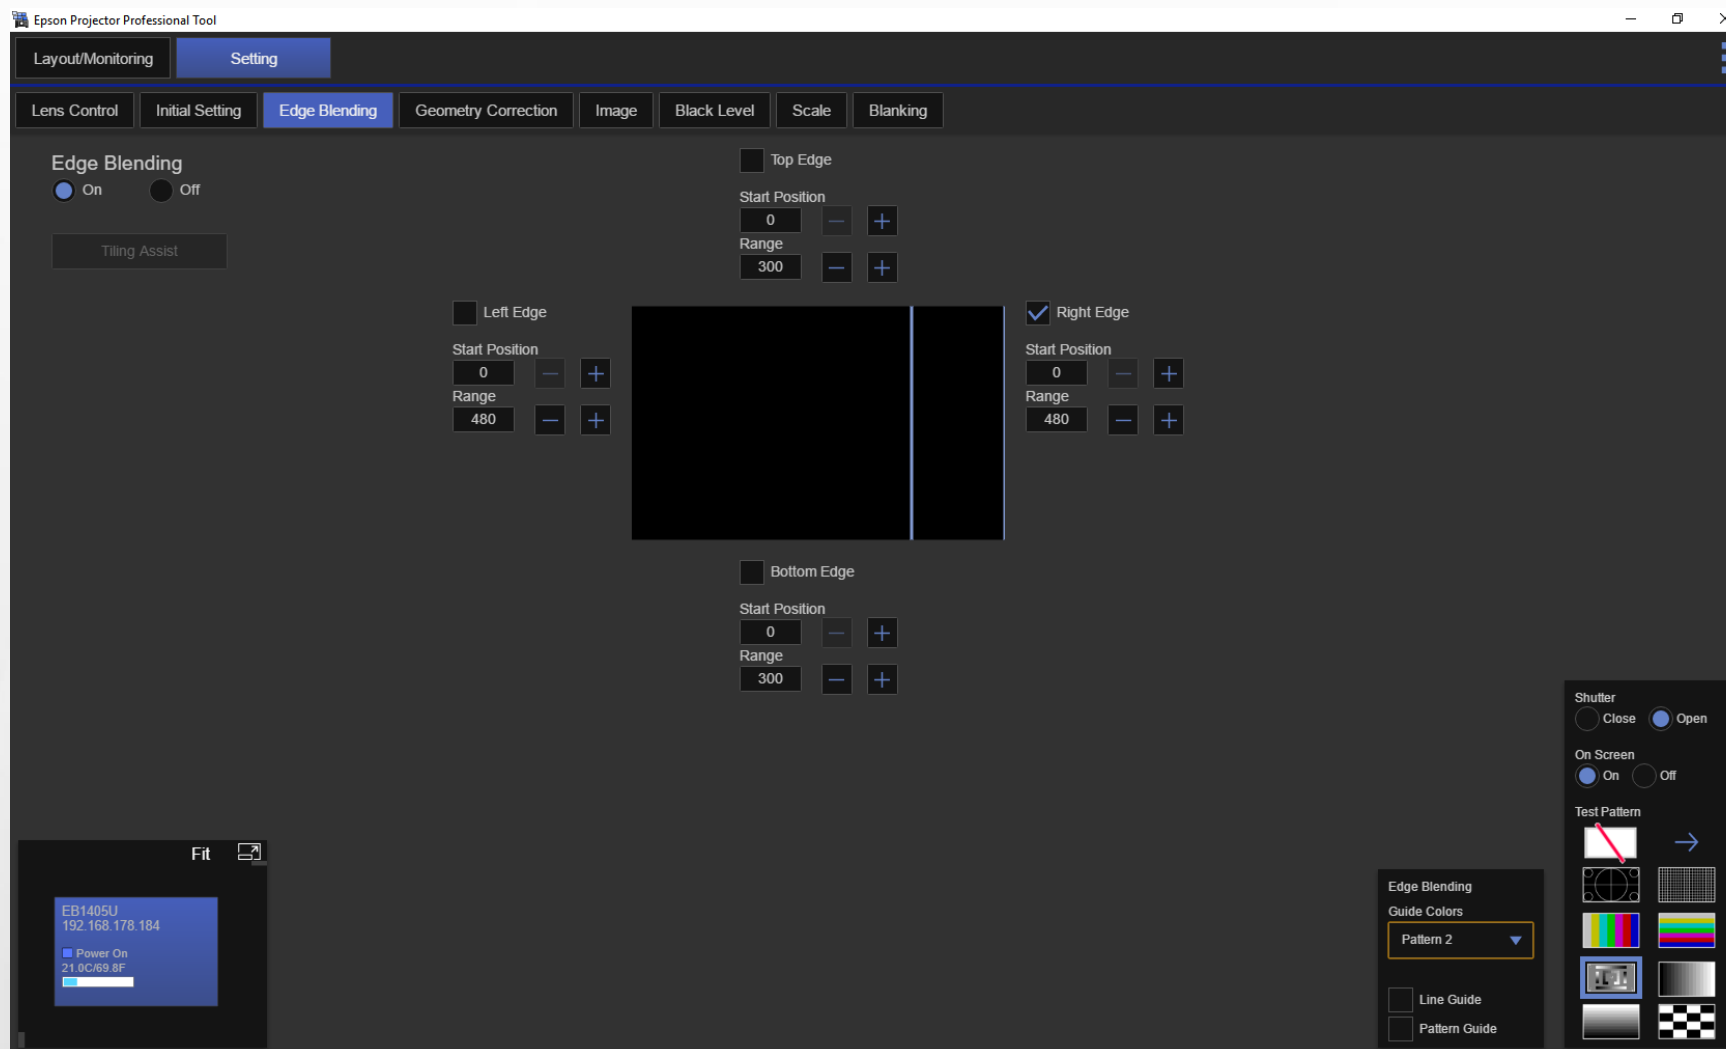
Epson Projector Professional Tool

Layout/Monitoring

Setting

Lens Control

Initial Setting

Edge Blending

Geometry Correction

Image

Black Level

Scale

Blanking

Edge Blending

On

Off

Tiling Assist

Top Edge

Start Position

0

Range

300

Left Edge

Start Position

0

Range

480

Right Edge

Start Position

0

Range

480

Bottom Edge

Start Position

0

Range

300

Fit

EB1405U
192.168.178.184
Power On
21.0C/69.8F

Edge Blending
Guide Colors
Pattern 2

Line Guide

Pattern Guide

Shutter
Close
Open

On Screen
On
Off

Test Pattern